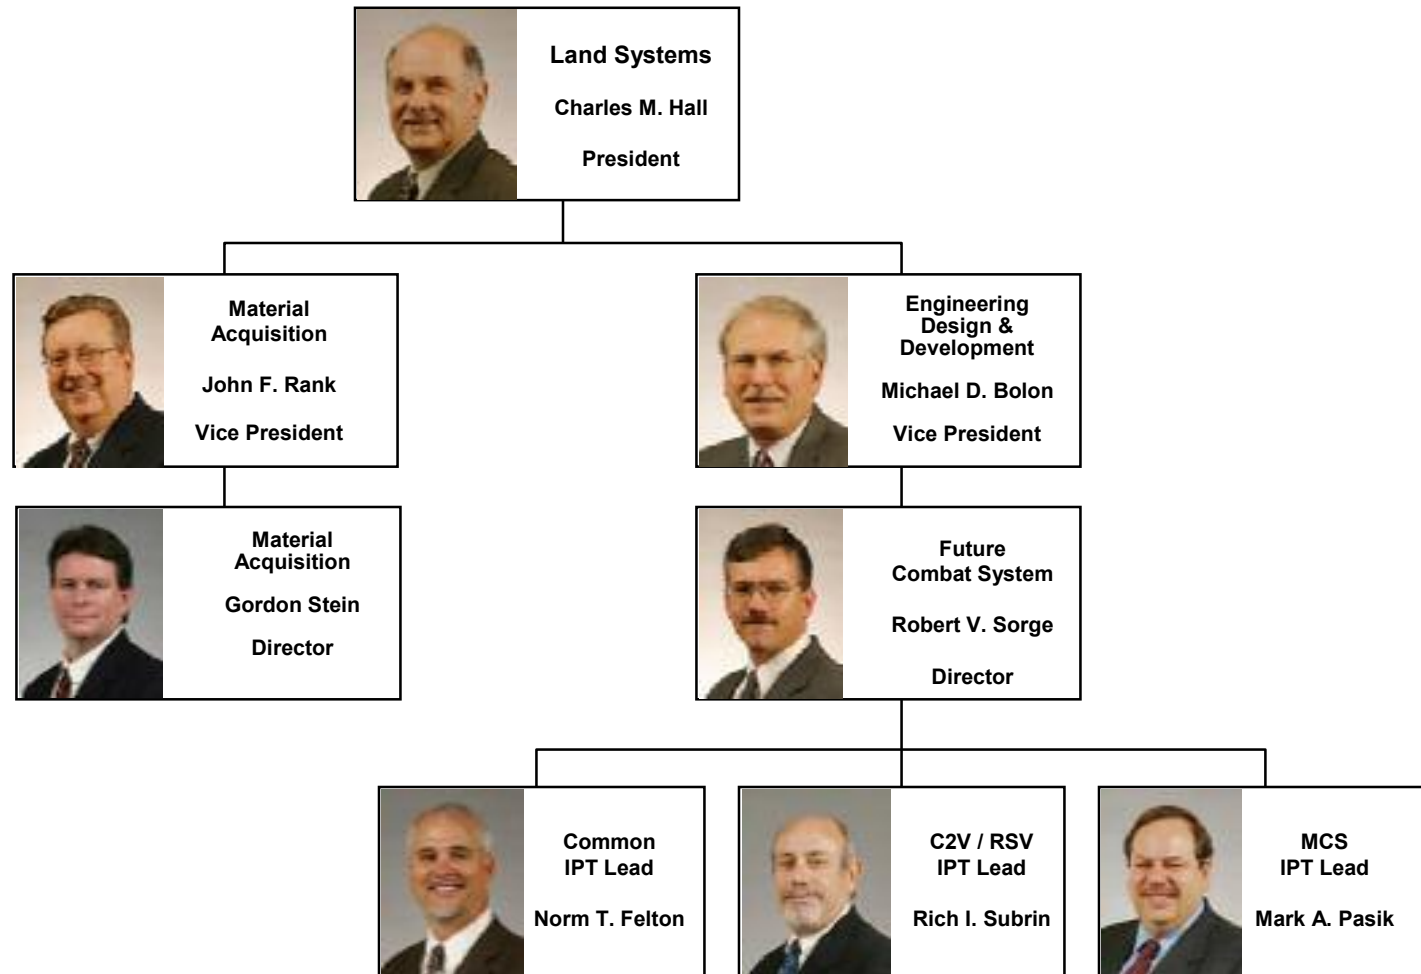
Land Systems

Charles M. Hall

President

Material Acquisition

John F. Rank

Vice President

Engineering Design & Development

Michael D. Bolon

Vice President

Material Acquisition

Gordon Stein

Director

Future Combat System

Robert V. Sorge

Director

Common IPT Lead

Norm T. Felton

C2V / RSV IPT Lead

Rich I. Subrin

MCS IPT Lead

Mark A. Pasik